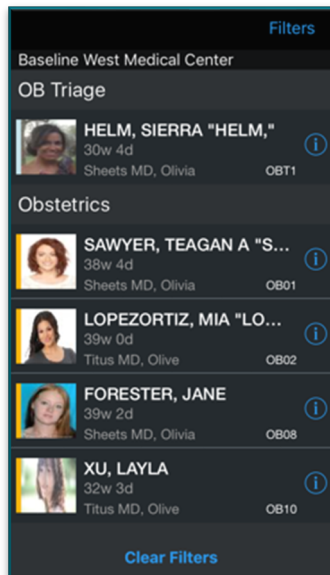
Filters

Baseline West Medical Center

OB Triage

HELM, SIERRA "HELM,"
30w 4d
Sheets MD, Olivia OBT1

Obstetrics

SAWYER, TEAGAN A "S...
38w 4d
Sheets MD, Olivia OB01

LOPEZORTIZ, MIA "LO...
39w 0d
Titus MD, Olive OB02

FORESTER, JANE
39w 2d
Sheets MD, Olivia OB08

XU, LAYLA
32w 3d
Titus MD, Olive OB10

Clear Filters